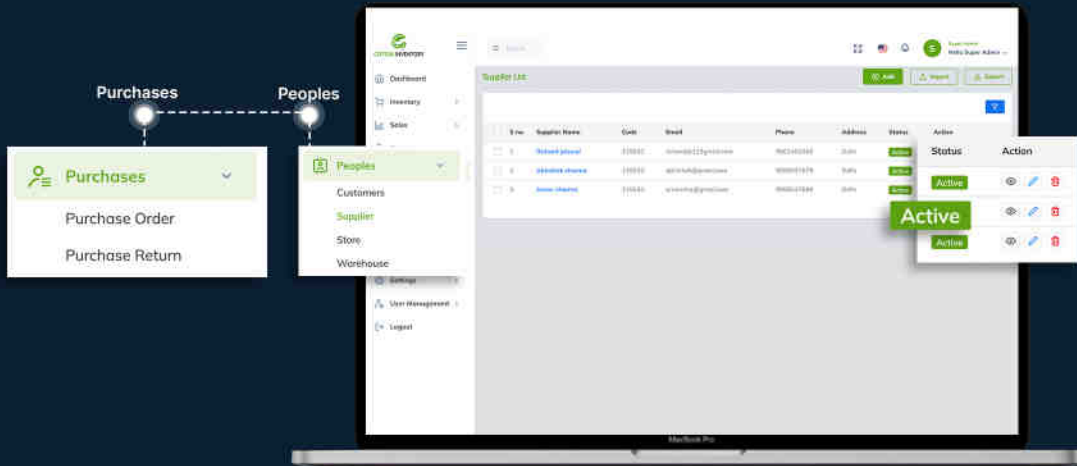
Purchases

Peoples

Purchases

Purchase Order

Purchase Return

Peoples

Customers

Supplier

Store

Warehouse

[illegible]

Search

Super Admin
Hello Super Admin

Dashboard

Inventory

Sales

Supplier List

Add

Import

Export

| S no | Supplier Name | Code | Email | Phone | Address | Status | Action |
|---|---|---|---|---|---|---|---|
| 1 | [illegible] | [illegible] | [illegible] | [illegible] | Delhi | Active | |
| 2 | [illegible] | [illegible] | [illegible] | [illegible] | Delhi | Active | |
| 3 | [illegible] | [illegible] | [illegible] | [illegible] | Delhi | Active | |

| Status | Action |
|---|---|
| Active | |
| Active | |
| Active | |

Settings

User Management

Logout

MacBook Pro